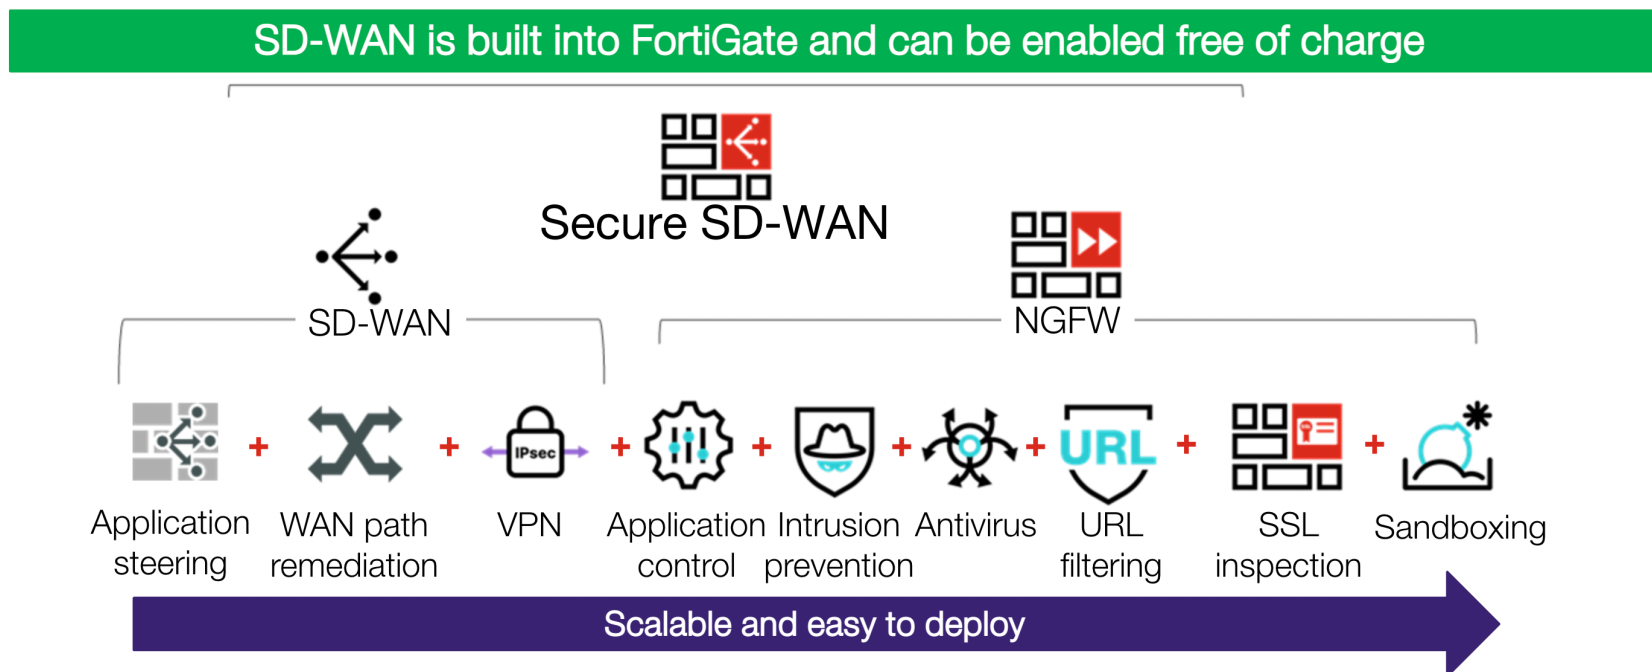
SD-WAN is built into FortiGate and can be enabled free of charge

Secure SD-WAN

SD-WAN

NGFW

IPsec

URL

Application steering + WAN path remediation + VPN + Application control + Intrusion prevention + Antivirus + URL filtering + SSL inspection + Sandboxing

Scalable and easy to deploy